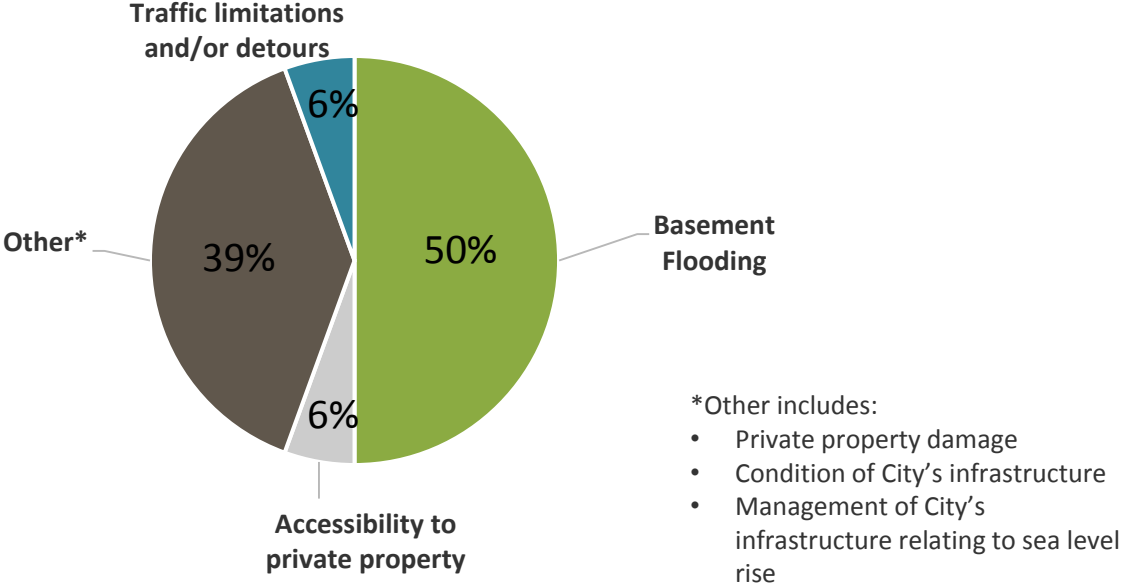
Traffic limitations and/or detours
6%
Other*
39%
50%
Basement Flooding
6%
Accessibility to private property

*Other includes:
• Private property damage
• Condition of City's infrastructure
• Management of City's infrastructure relating to sea level rise